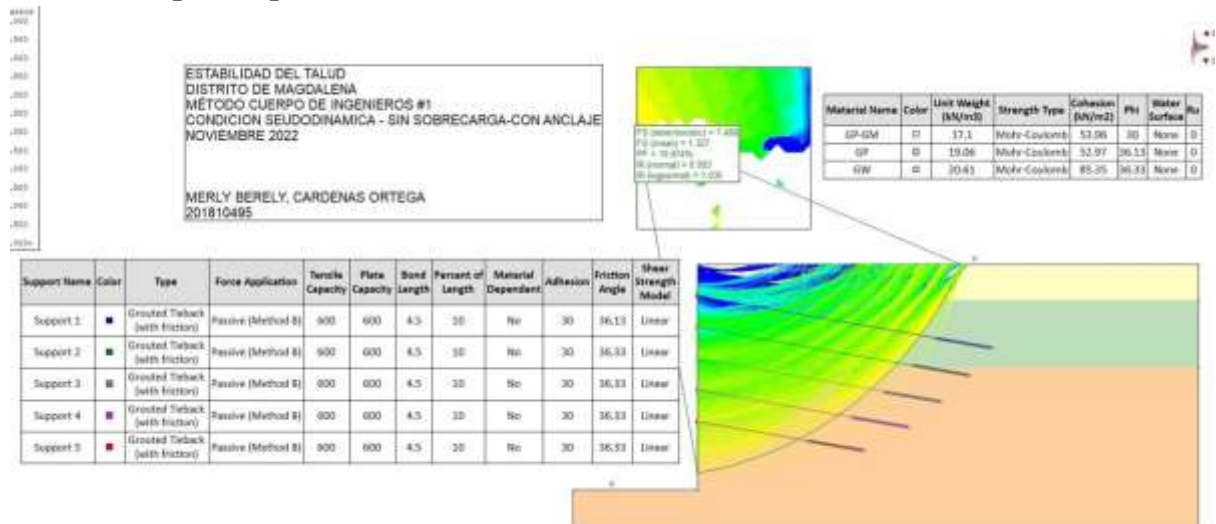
ESTABILIDAD DEL TALUD
DISTRITO DE MAGDALENA
MÉTODO CUERPO DE INGENIEROS #1
CONDICION SEUDODINAMICA - SIN SOBRECARGA-CON ANCLAJE
NOVIEMBRE 2022

MERLY BERELY, CARDENAS ORTEGA
201810495

FS (deterministic) = 1.450
FS (mean) = 1.327
PF = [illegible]
RI (normal) = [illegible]
RI (lognormal) = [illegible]

| Material Name | Color | Unit Weight (kN/m3) | Strength Type | Cohesion (kN/m2) | Phi | Water Surface | Ru |
|---|---|---|---|---|---|---|---|
| GP-GM | | 17.1 | Mohr-Coulomb | 53.06 | 30 | None | 0 |
| GP | | 19.06 | Mohr-Coulomb | 52.97 | 36.13 | None | 0 |
| GW | | 20.61 | Mohr-Coulomb | 85.35 | 36.33 | None | 0 |

| Support Name | Color | Type | Force Application | Tensile Capacity | Plate Capacity | Bond Length | Percent of Length | Material Dependent | Adhesion | Friction Angle | Shear Strength Model |
|---|---|---|---|---|---|---|---|---|---|---|---|
| Support 1 | | Grouted Tieback (with friction) | Passive (Method B) | 600 | 600 | 4.5 | 10 | No | 30 | 36.13 | Linear |
| Support 2 | | Grouted Tieback (with friction) | Passive (Method B) | 600 | 600 | 4.5 | 10 | No | 30 | 36.33 | Linear |
| Support 3 | | Grouted Tieback (with friction) | Passive (Method B) | 600 | 600 | 4.5 | 10 | No | 30 | 36.33 | Linear |
| Support 4 | | Grouted Tieback (with friction) | Passive (Method B) | 600 | 600 | 4.5 | 10 | No | 30 | 36.33 | Linear |
| Support 5 | | Grouted Tieback (with friction) | Passive (Method B) | 600 | 600 | 4.5 | 10 | No | 30 | 36.33 | Linear |